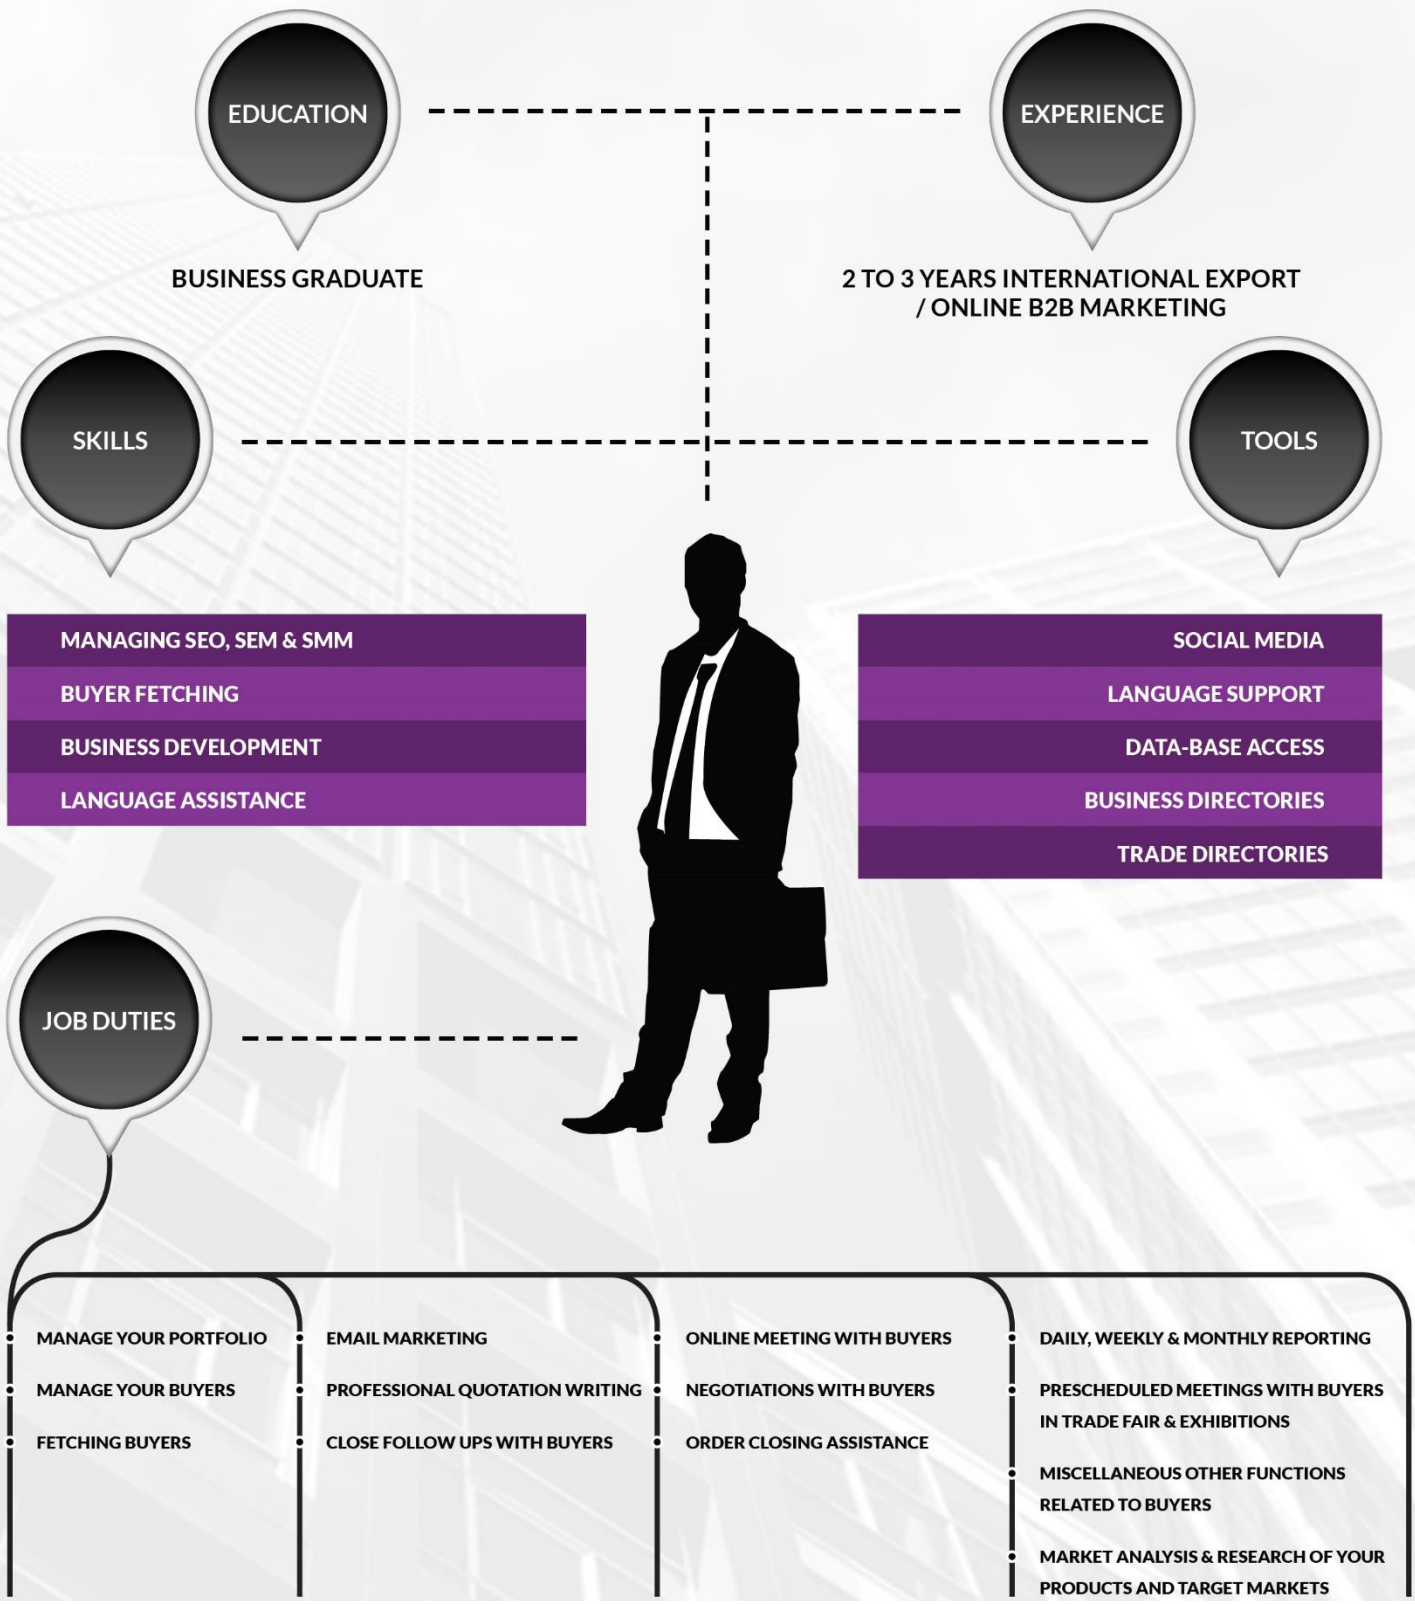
EDUCATION

EXPERIENCE

BUSINESS GRADUATE

2 TO 3 YEARS INTERNATIONAL EXPORT / ONLINE B2B MARKETING

SKILLS

TOOLS

MANAGING SEO, SEM & SMM
BUYER FETCHING
BUSINESS DEVELOPMENT
LANGUAGE ASSISTANCE

SOCIAL MEDIA
LANGUAGE SUPPORT
DATA-BASE ACCESS
BUSINESS DIRECTORIES
TRADE DIRECTORIES

JOB DUTIES

MANAGE YOUR PORTFOLIO
MANAGE YOUR BUYERS
FETCHING BUYERS

EMAIL MARKETING
PROFESSIONAL QUOTATION WRITING
CLOSE FOLLOW UPS WITH BUYERS

ONLINE MEETING WITH BUYERS
NEGOTIATIONS WITH BUYERS
ORDER CLOSING ASSISTANCE

DAILY, WEEKLY & MONTHLY REPORTING
PRESCHEDULED MEETINGS WITH BUYERS IN TRADE FAIR & EXHIBITIONS
MISCELLANEOUS OTHER FUNCTIONS RELATED TO BUYERS
MARKET ANALYSIS & RESEARCH OF YOUR PRODUCTS AND TARGET MARKETS